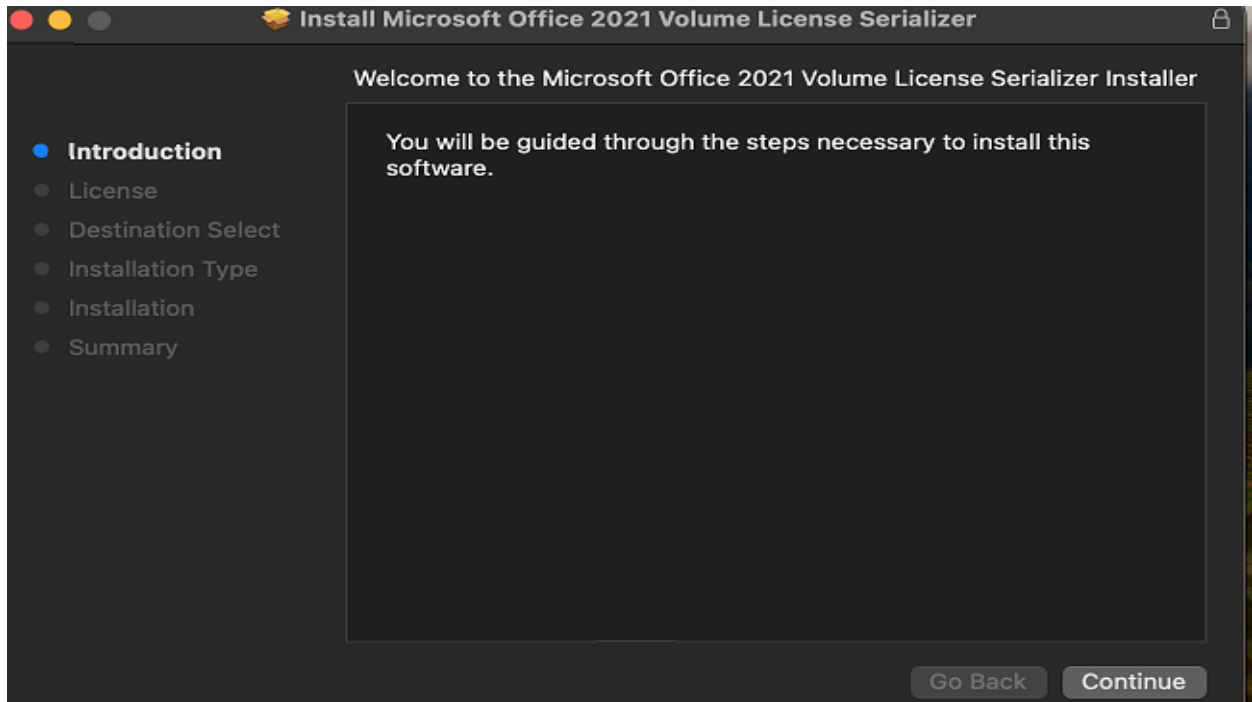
Install Microsoft Office 2021 Volume License Serializer

Welcome to the Microsoft Office 2021 Volume License Serializer Installer

Introduction
License
Destination Select
Installation Type
Installation
Summary

You will be guided through the steps necessary to install this software.

Go Back
Continue